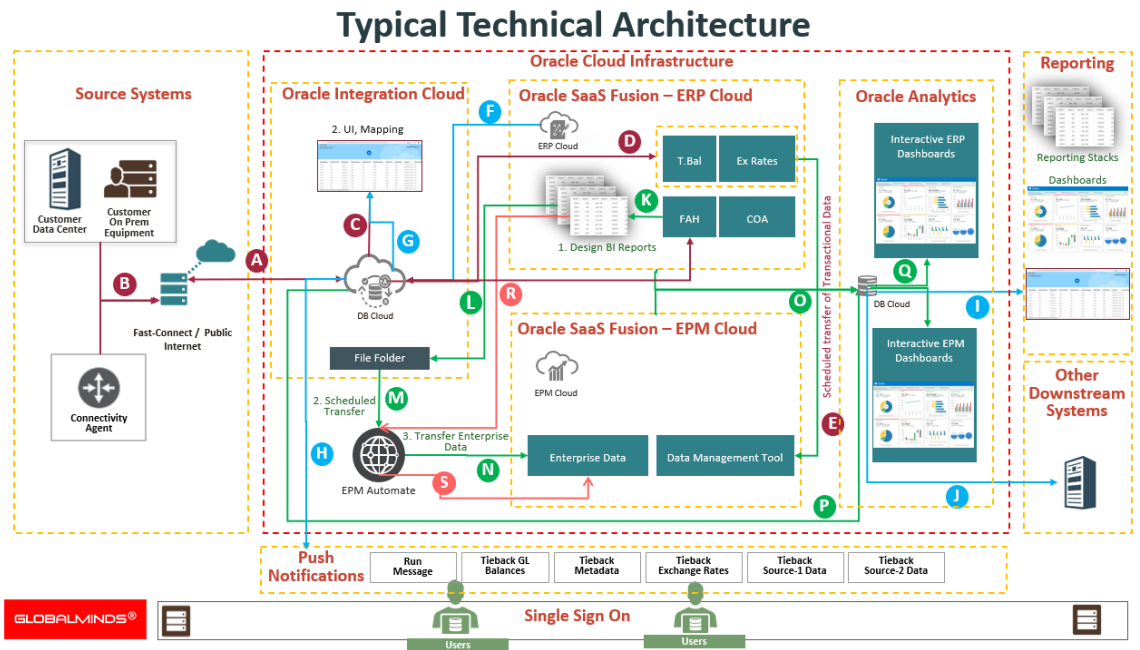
Typical Technical Architecture

Source Systems

Customer Data Center

Customer On Prem Equipment

B

A

Fast-Connect / Public Internet

Connectivity Agent

Oracle Cloud Infrastructure

Oracle Integration Cloud

2. UI, Mapping

C

G

DB Cloud

File Folder

F

Oracle SaaS Fusion – ERP Cloud

ERP Cloud

D

T.Bal

Ex Rates

K

FAH

COA

1. Design BI Reports

L

R

Oracle SaaS Fusion – EPM Cloud

EPM Cloud

2. Scheduled Transfer

M

H

EPM Automate

3. Transfer Enterprise Data

N

S

Enterprise Data

Data Management Tool

Scheduled transfer of Transactional Data

E

O

Oracle Analytics

Interactive ERP Dashboards

Q

DB Cloud

Interactive EPM Dashboards

P

I

J

Reporting

Reporting Stacks

Dashboards

Other Downstream Systems

Push Notifications

Run Message

Tieback GL Balances

Tieback Metadata

Tieback Exchange Rates

Tieback Source-1 Data

Tieback Source-2 Data

GLOBALMINDS®

Single Sign On

Users

Users